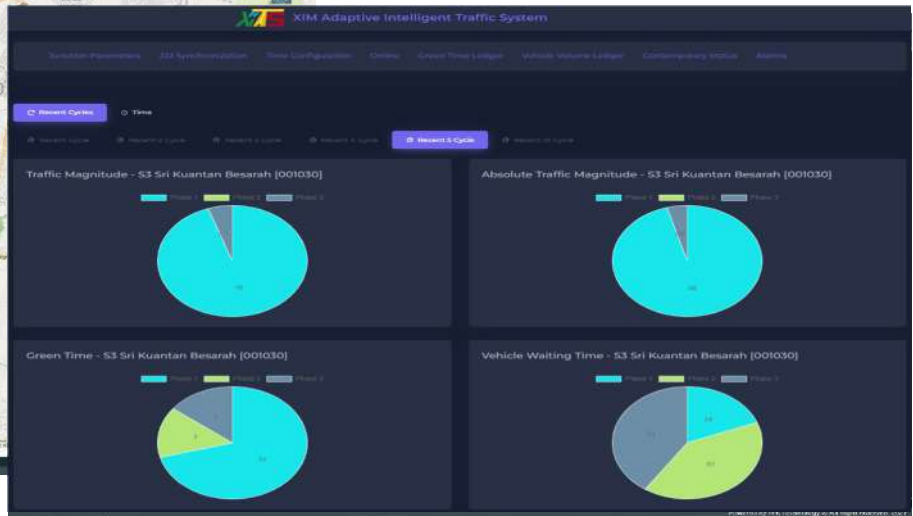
XIM Adaptive Intelligent Traffic System

Junction Parameters | 2/3 Synchronization | Time Configuration | Online | Green Time Ledger | Vehicle Volume Ledger | Contemporary Status | Alarms

Recent Cycles | Time

Recent cycle | Recent 2 cycle | Recent 3 cycle | Recent 4 cycle | Recent 5 Cycle | Recent 10 cycle

Traffic Magnitude - S3 Sri Kuantan Besarah [001030]

Phase 1 | Phase 2 | Phase 3

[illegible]

Absolute Traffic Magnitude - S3 Sri Kuantan Besarah [001030]

Phase 1 | Phase 2 | Phase 3

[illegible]

Green Time - S3 Sri Kuantan Besarah [001030]

Phase 1 | Phase 2 | Phase 3

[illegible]

Vehicle Waiting Time - S3 Sri Kuantan Besarah [001030]

Phase 1 | Phase 2 | Phase 3

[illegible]

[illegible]